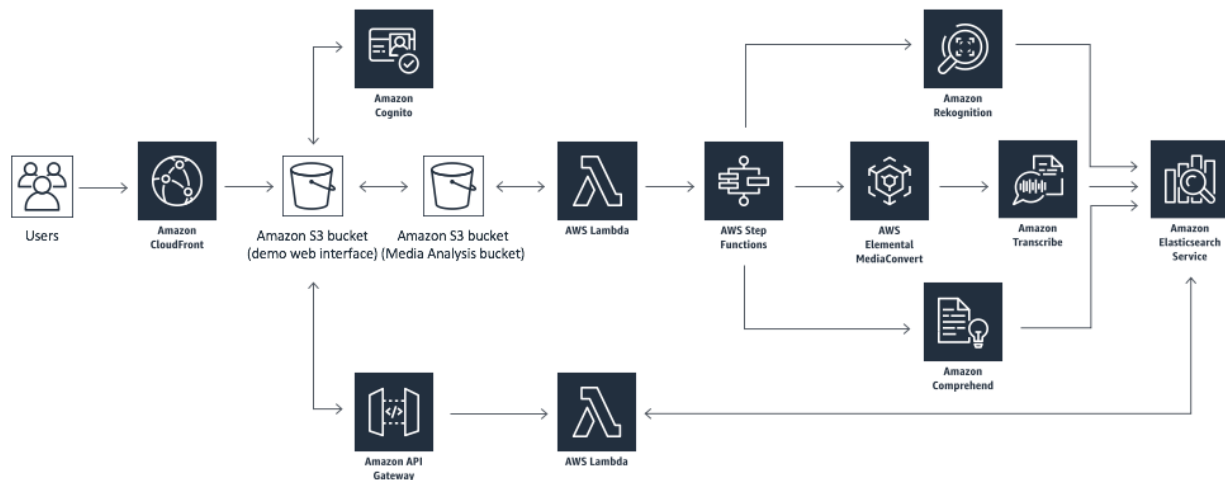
Amazon Cognito

Amazon Rekognition

Users

Amazon CloudFront

Amazon S3 bucket (demo web interface)

Amazon S3 bucket (Media Analysis bucket)

AWS Lambda

AWS Step Functions

AWS Elemental MediaConvert

Amazon Transcribe

Amazon Elasticsearch Service

Amazon Comprehend

Amazon API Gateway

AWS Lambda